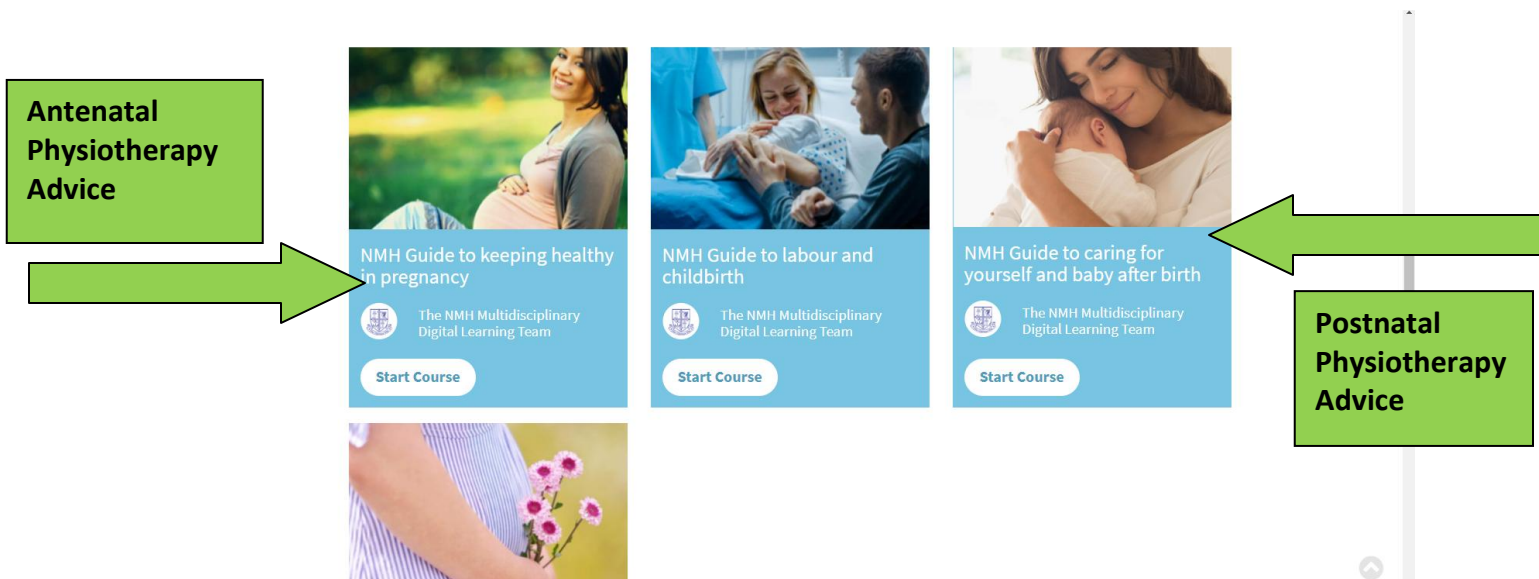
Antenatal Physiotherapy Advice

NMH Guide to keeping healthy in pregnancy

The NMH Multidisciplinary Digital Learning Team

Start Course

NMH Guide to labour and childbirth

The NMH Multidisciplinary Digital Learning Team

Start Course

NMH Guide to caring for yourself and baby after birth

The NMH Multidisciplinary Digital Learning Team

Start Course

Postnatal Physiotherapy Advice